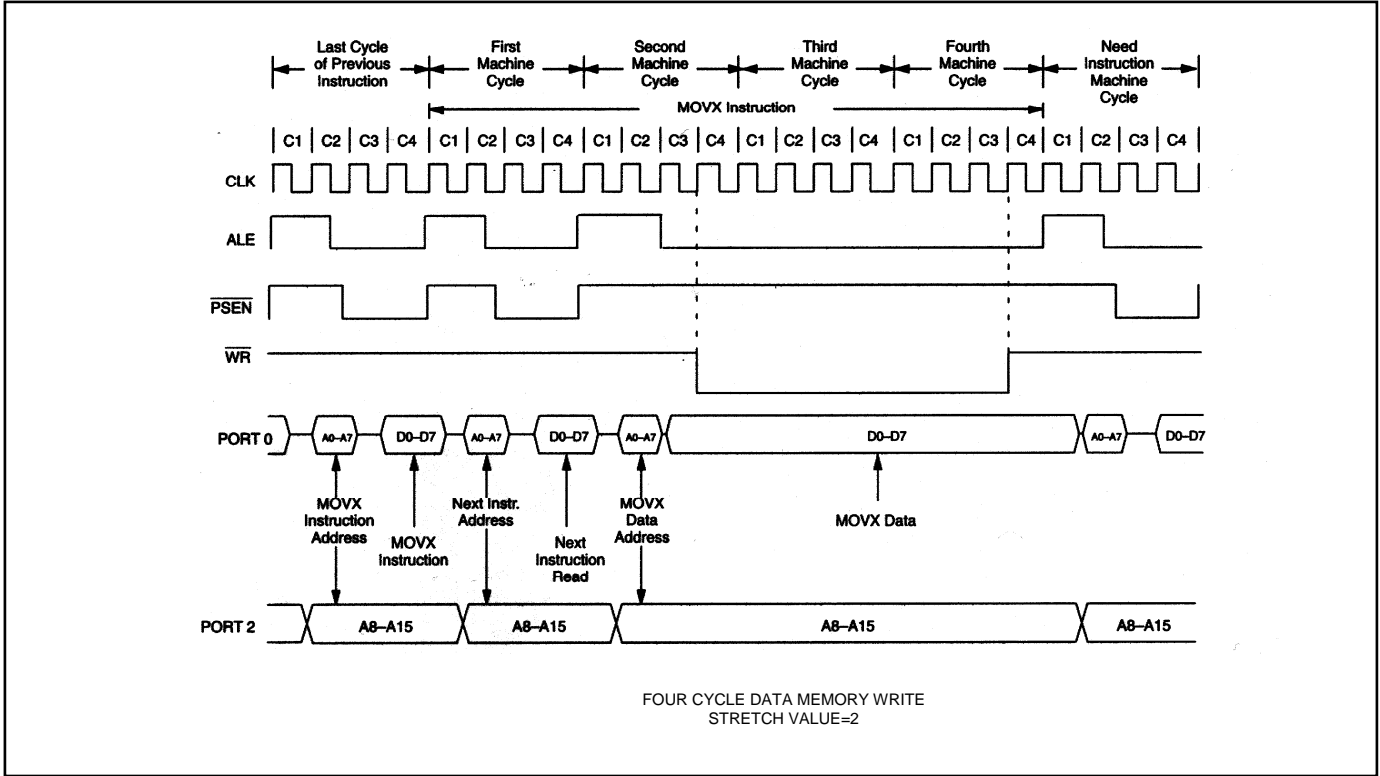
Last Cycle of Previous Instruction

First Machine Cycle

Second Machine Cycle

Third Machine Cycle

Fourth Machine Cycle

Need Instruction Machine Cycle

MOVX Instruction

C1 C2 C3 C4 C1 C2 C3 C4 C1 C2 C3 C4 C1 C2 C3 C4 C1 C2 C3 C4 C1 C2 C3 C4

CLK

ALE

$\overline{PSEN}$

$\overline{WR}$

PORT 0

A0–A7

D0–D7

A0–A7

D0–D7

A0–A7

D0–D7

A0–A7

D0–D7

MOVX Instruction Address

MOVX Instruction

Next Instr. Address

Next Instruction Read

MOVX Data Address

MOVX Data

PORT 2

A8–A15

A8–A15

A8–A15

A8–A15

FOUR CYCLE DATA MEMORY WRITE
STRETCH VALUE=2